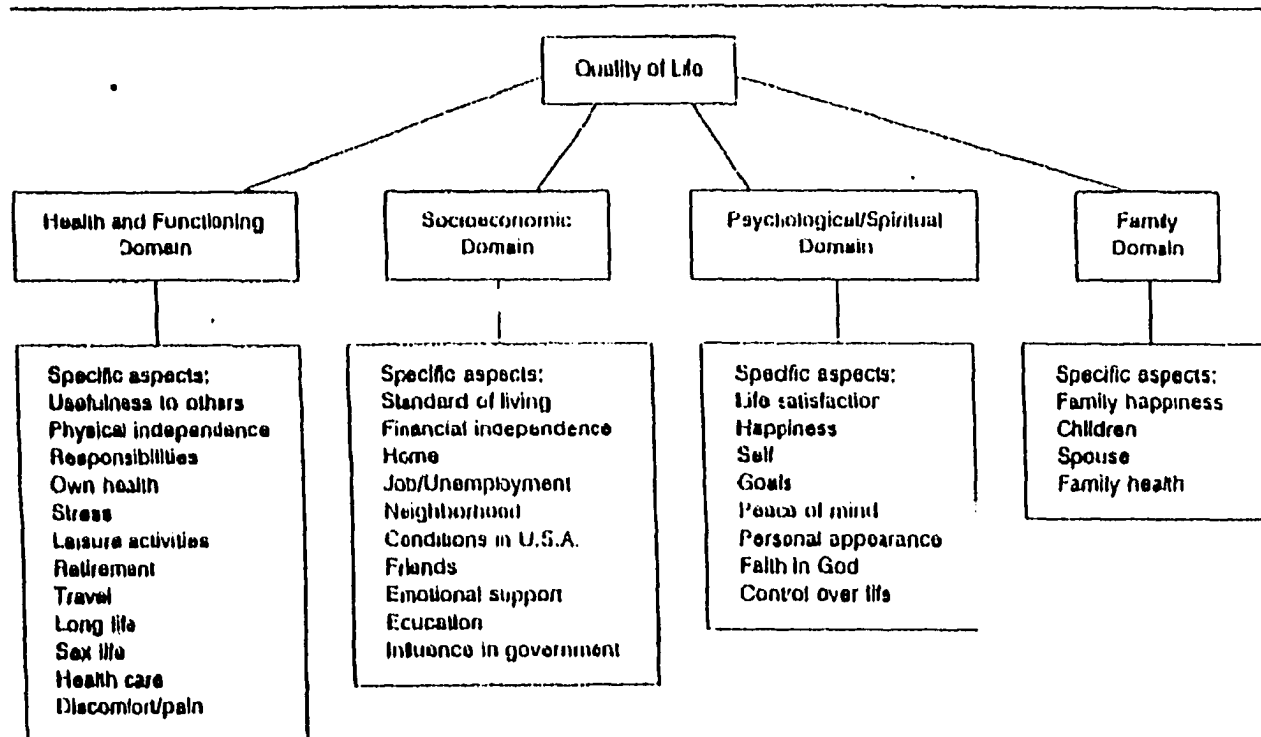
Quality of Life

Health and Functioning Domain

Specific aspects:
Usefulness to others
Physical independance
Responsibilities
Own health
Stress
Leisure activities
Retirement
Travel
Long life
Sex life
Health care
Discomfort/pain

Socioeconomic Domain

Specific aspects:
Standard of living
Financial independence
Home
Job/Unemployment
Neighborhood
Conditions in U.S.A.
Friends
Emotional support
Ecucation
Influence in government

Psychological/Spiritual Domain

Specific aspects:
Life satisfaction
Happiness
Self
Goals
Peace of mind
Personal appearance
Faith in God
Control over life

Famiy Domain

Specific aspects:
Family happiness
Children
Spouse
Family health